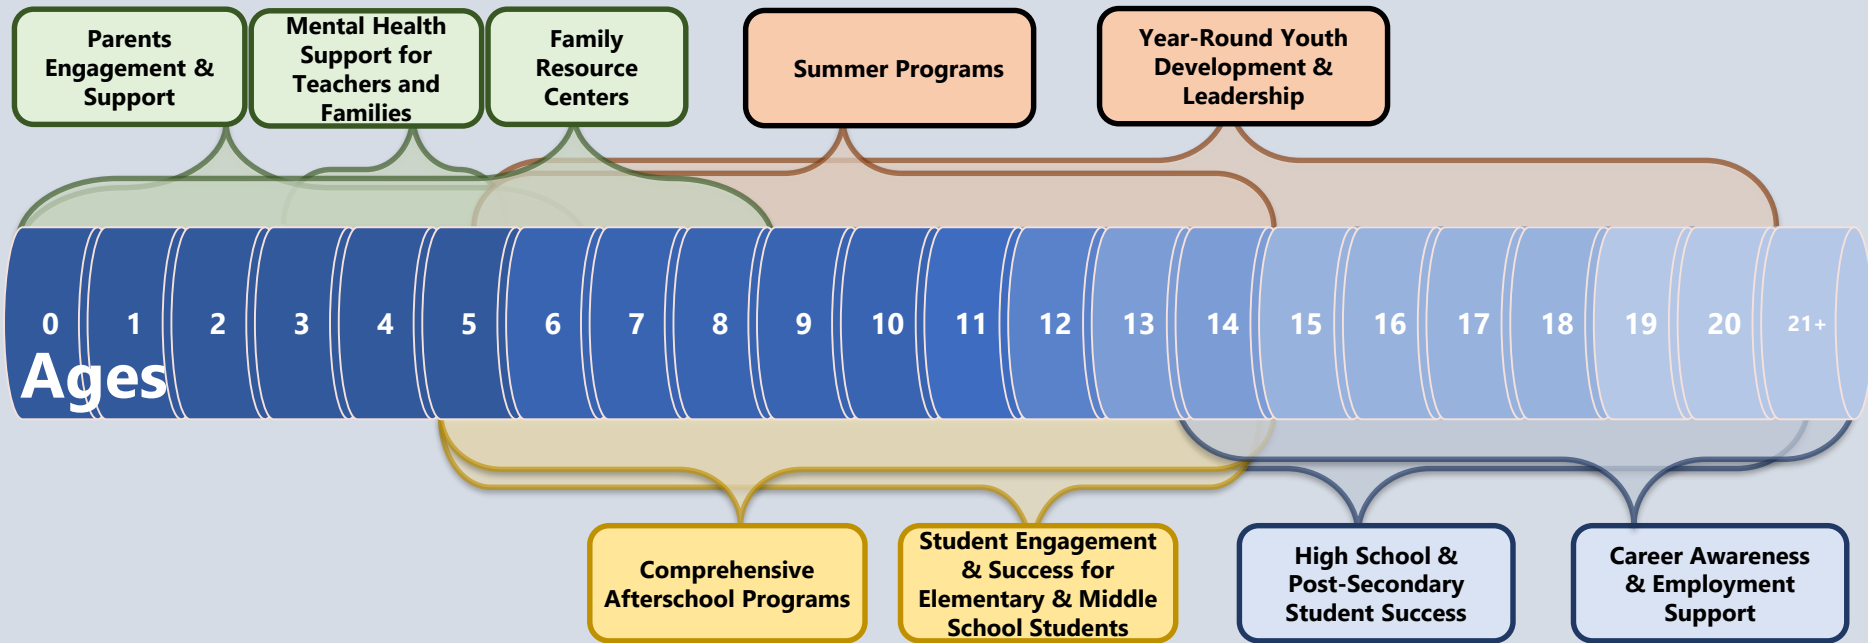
Parents Engagement & Support

Mental Health Support for Teachers and Families

Family Resource Centers

Summer Programs

Year-Round Youth Development & Leadership

0 1 2 3 4 5 6 7 8 9 10 11 12 13 14 15 16 17 18 19 20 21+

Ages

Comprehensive Afterschool Programs

Student Engagement & Success for Elementary & Middle School Students

High School & Post-Secondary Student Success

Career Awareness & Employment Support